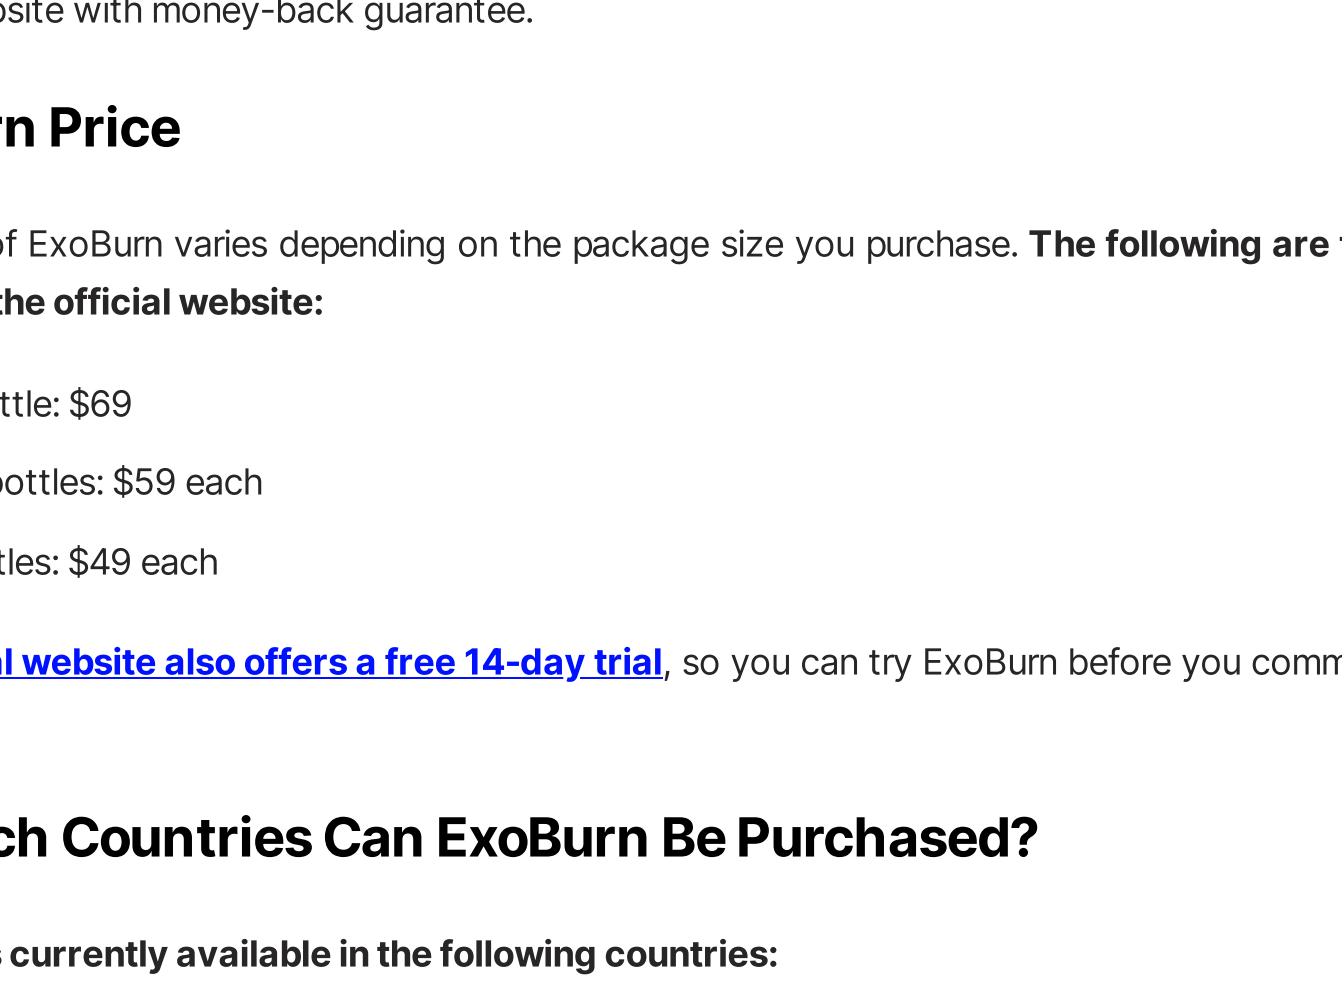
osite with money-back guarantee.

rn Price

of ExoBurn varies depending on the package size you purchase. **The following are** the official website:

ttle: $69

bottles: $59 each

tles: $49 each

al website also offers a free 14-day trial, so you can try ExoBurn before you comm

ch Countries Can ExoBurn Be Purchased?

s currently available in the following countries: